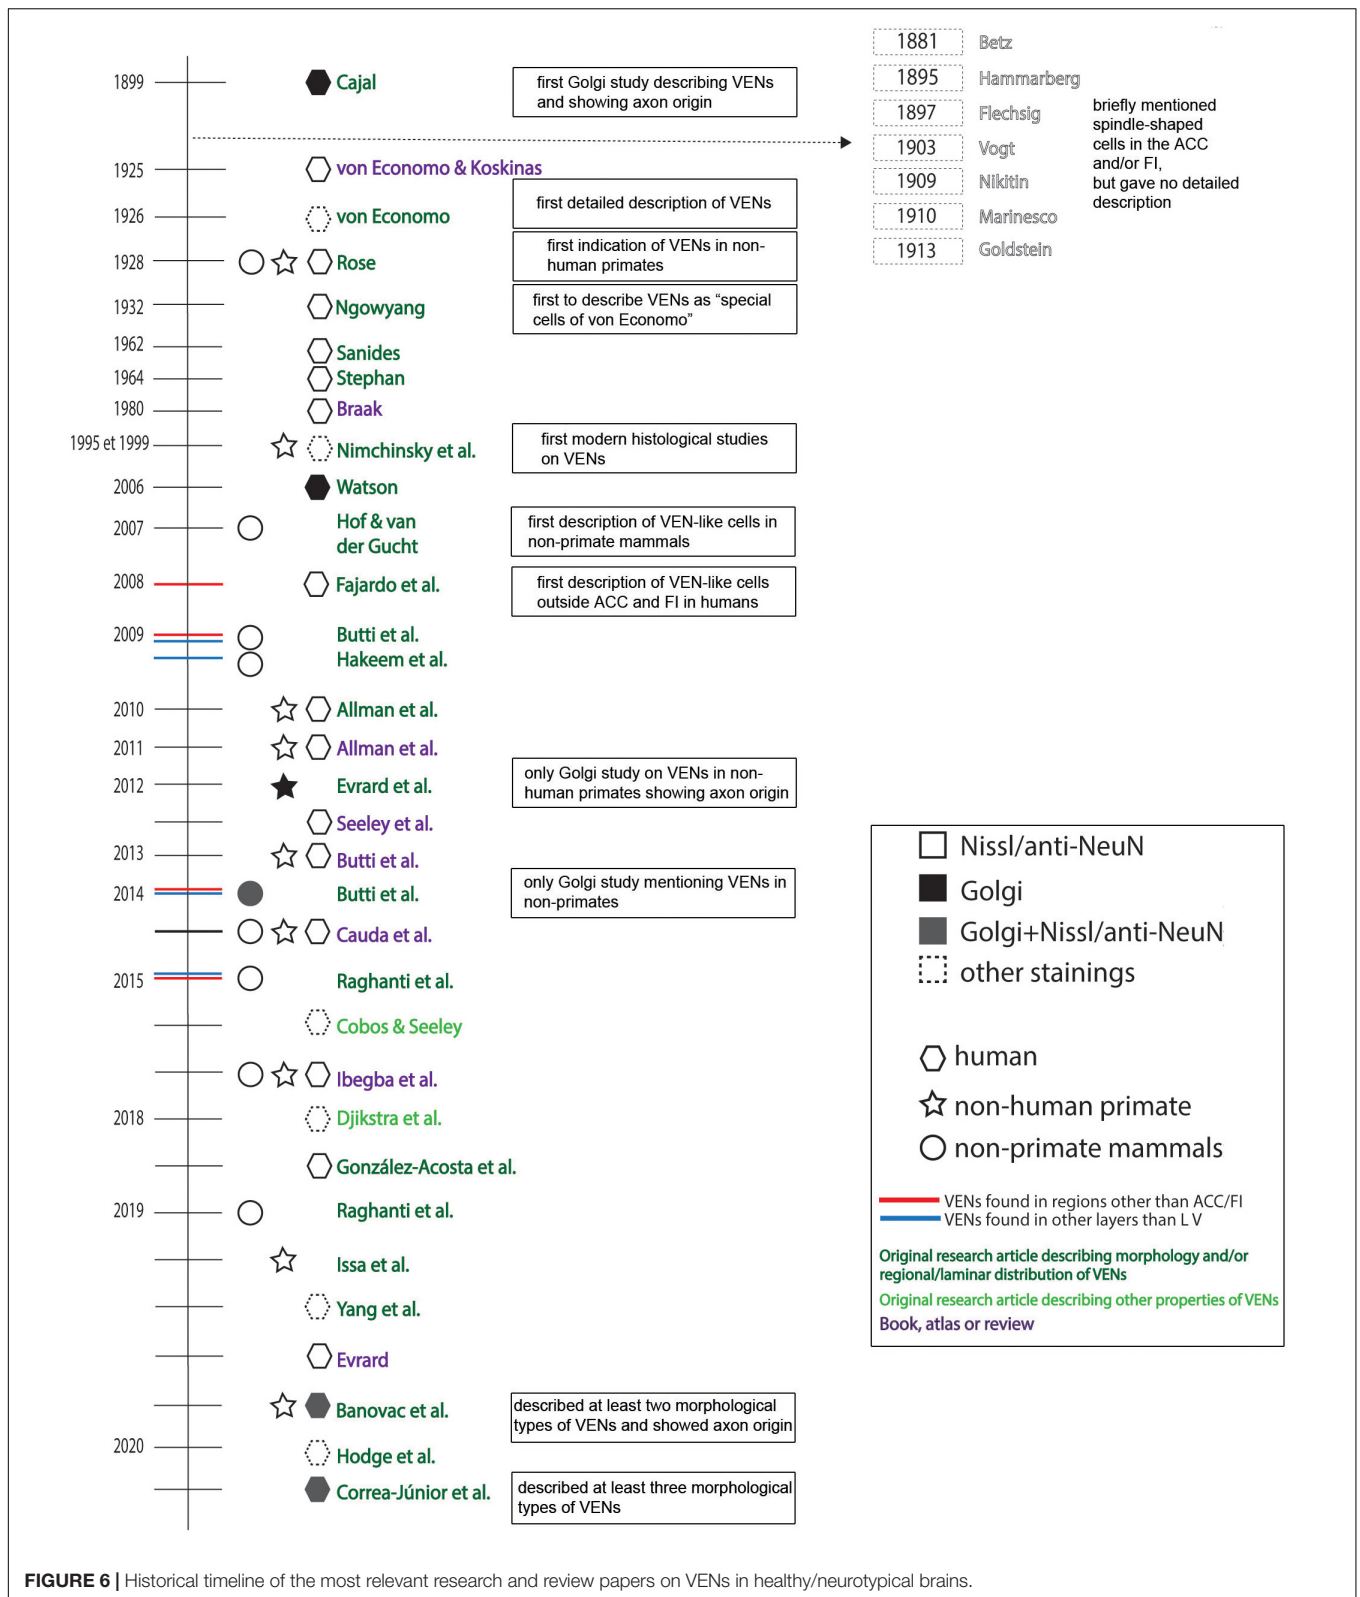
1881 Betz
1895 Hammarberg
1897 Flechsig
1903 Vogt
1909 Nikitin
1910 Marinesco
1913 Goldstein

briefly mentioned spindle-shaped cells in the ACC and/or FI, but gave no detailed description

1899 Cajal
first Golgi study describing VENs and showing axon origin

1925 von Economo & Koskinas

1926 von Economo
first detailed description of VENs

1928 Rose
first indication of VENs in non-human primates

1932 Ngowyang
first to describe VENs as "special cells of von Economo"

1962 Sanides
1964 Stephan
1980 Braak

1995 et 1999 Nimchinsky et al.
first modern histological studies on VENs

2006 Watson

2007 Hof & van der Gucht
first description of VEN-like cells in non-primate mammals

2008 Fajardo et al.
first description of VEN-like cells outside ACC and FI in humans

2009 Butti et al.
Hakeem et al.

2010 Allman et al.
2011 Allman et al.
2012 Evrard et al.
only Golgi study on VENs in non-human primates showing axon origin

Seeley et al.
2013 Butti et al.
2014 Butti et al.
only Golgi study mentioning VENs in non-primates

Cauda et al.
2015 Raghanti et al.
Cobos & Seeley
Ibegba et al.
2018 Djikstra et al.
González-Acosta et al.
2019 Raghanti et al.
Issa et al.
Yang et al.
Evrard
Banovac et al.
described at least two morphological types of VENs and showed axon origin

2020 Hodge et al.
Correa-Júnior et al.
described at least three morphological types of VENs

Nissl/anti-NeuN
Golgi
Golgi+Nissl/anti-NeuN
other stainings

human
non-human primate
non-primate mammals

VENs found in regions other than ACC/FI
VENs found in other layers than L V

Original research article describing morphology and/or regional/laminar distribution of VENs
Original research article describing other properties of VENs
Book, atlas or review

FIGURE 6 | Historical timeline of the most relevant research and review papers on VENs in healthy/neurotypical brains.